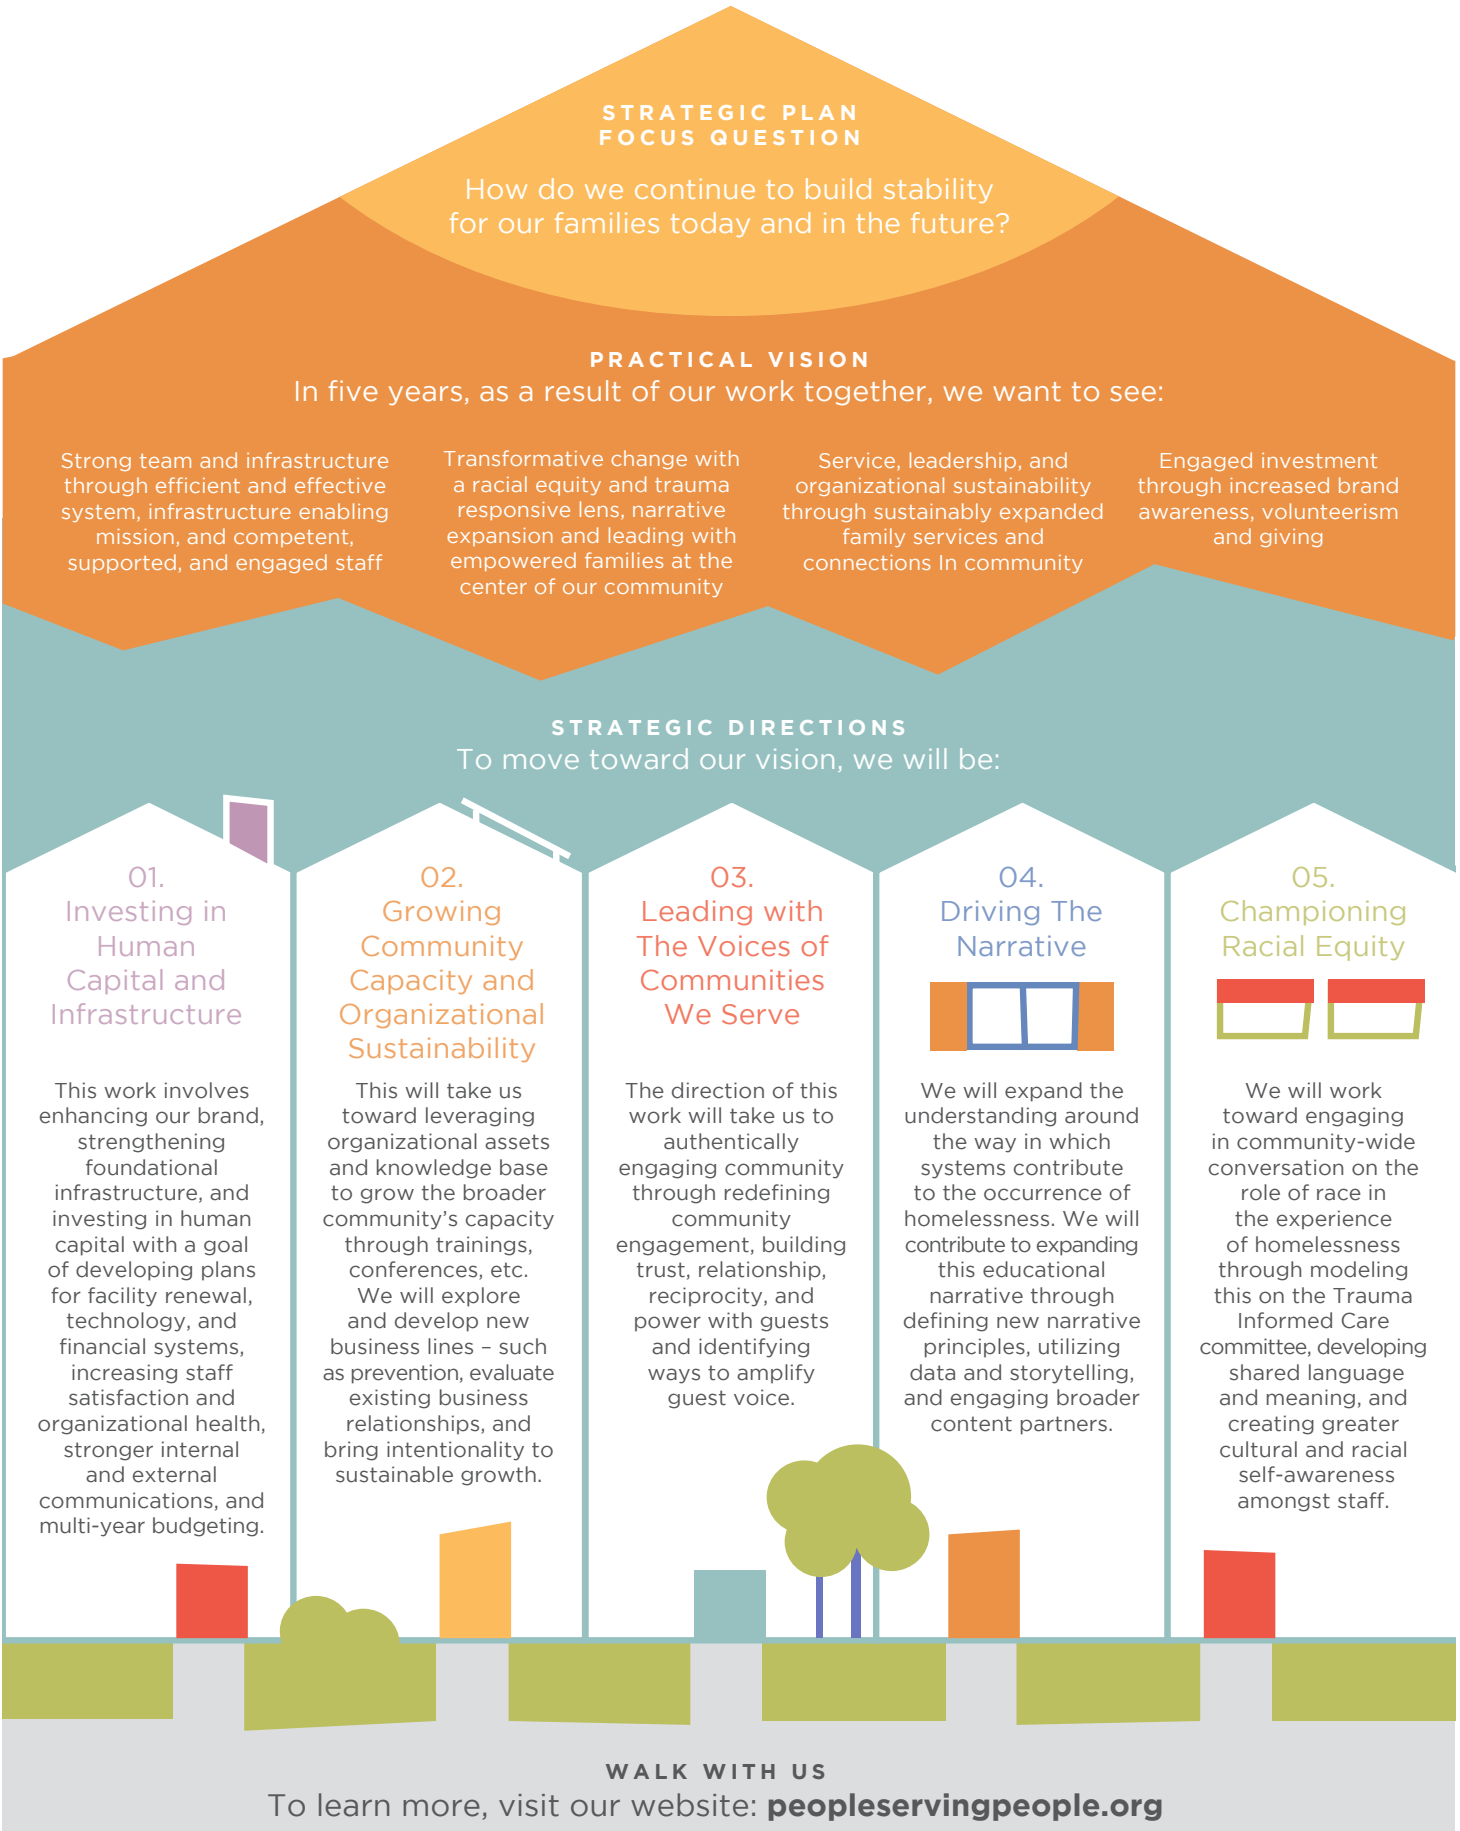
STRATEGIC PLAN
FOCUS QUESTION

How do we continue to build stability for our families today and in the future?

PRACTICAL VISION
In five years, as a result of our work together, we want to see:

Strong team and infrastructure through efficient and effective system, infrastructure enabling mission, and competent, supported, and engaged staff

Transformative change with a racial equity and trauma responsive lens, narrative expansion and leading with empowered families at the center of our community

Service, leadership, and organizational sustainability through sustainably expanded family services and connections In community

Engaged investment through increased brand awareness, volunteerism and giving

STRATEGIC DIRECTIONS
To move toward our vision, we will be:

01.
Investing in Human Capital and Infrastructure

This work involves enhancing our brand, strengthening foundational infrastructure, and investing in human capital with a goal of developing plans for facility renewal, technology, and financial systems, increasing staff satisfaction and organizational health, stronger internal and external communications, and multi-year budgeting.

02.
Growing Community Capacity and Organizational Sustainability

This will take us toward leveraging organizational assets and knowledge base to grow the broader community's capacity through trainings, conferences, etc. We will explore and develop new business lines – such as prevention, evaluate existing business relationships, and bring intentionality to sustainable growth.

03.
Leading with The Voices of Communities We Serve

The direction of this work will take us to authentically engaging community through redefining community engagement, building trust, relationship, reciprocity, and power with guests and identifying ways to amplify guest voice.

04.
Driving The Narrative

We will expand the understanding around the way in which systems contribute to the occurrence of homelessness. We will contribute to expanding this educational narrative through defining new narrative principles, utilizing data and storytelling, and engaging broader content partners.

05.
Championing Racial Equity

We will work toward engaging in community-wide conversation on the role of race in the experience of homelessness through modeling this on the Trauma Informed Care committee, developing shared language and meaning, and creating greater cultural and racial self-awareness amongst staff.

WALK WITH US
To learn more, visit our website: peopleservingpeople.org